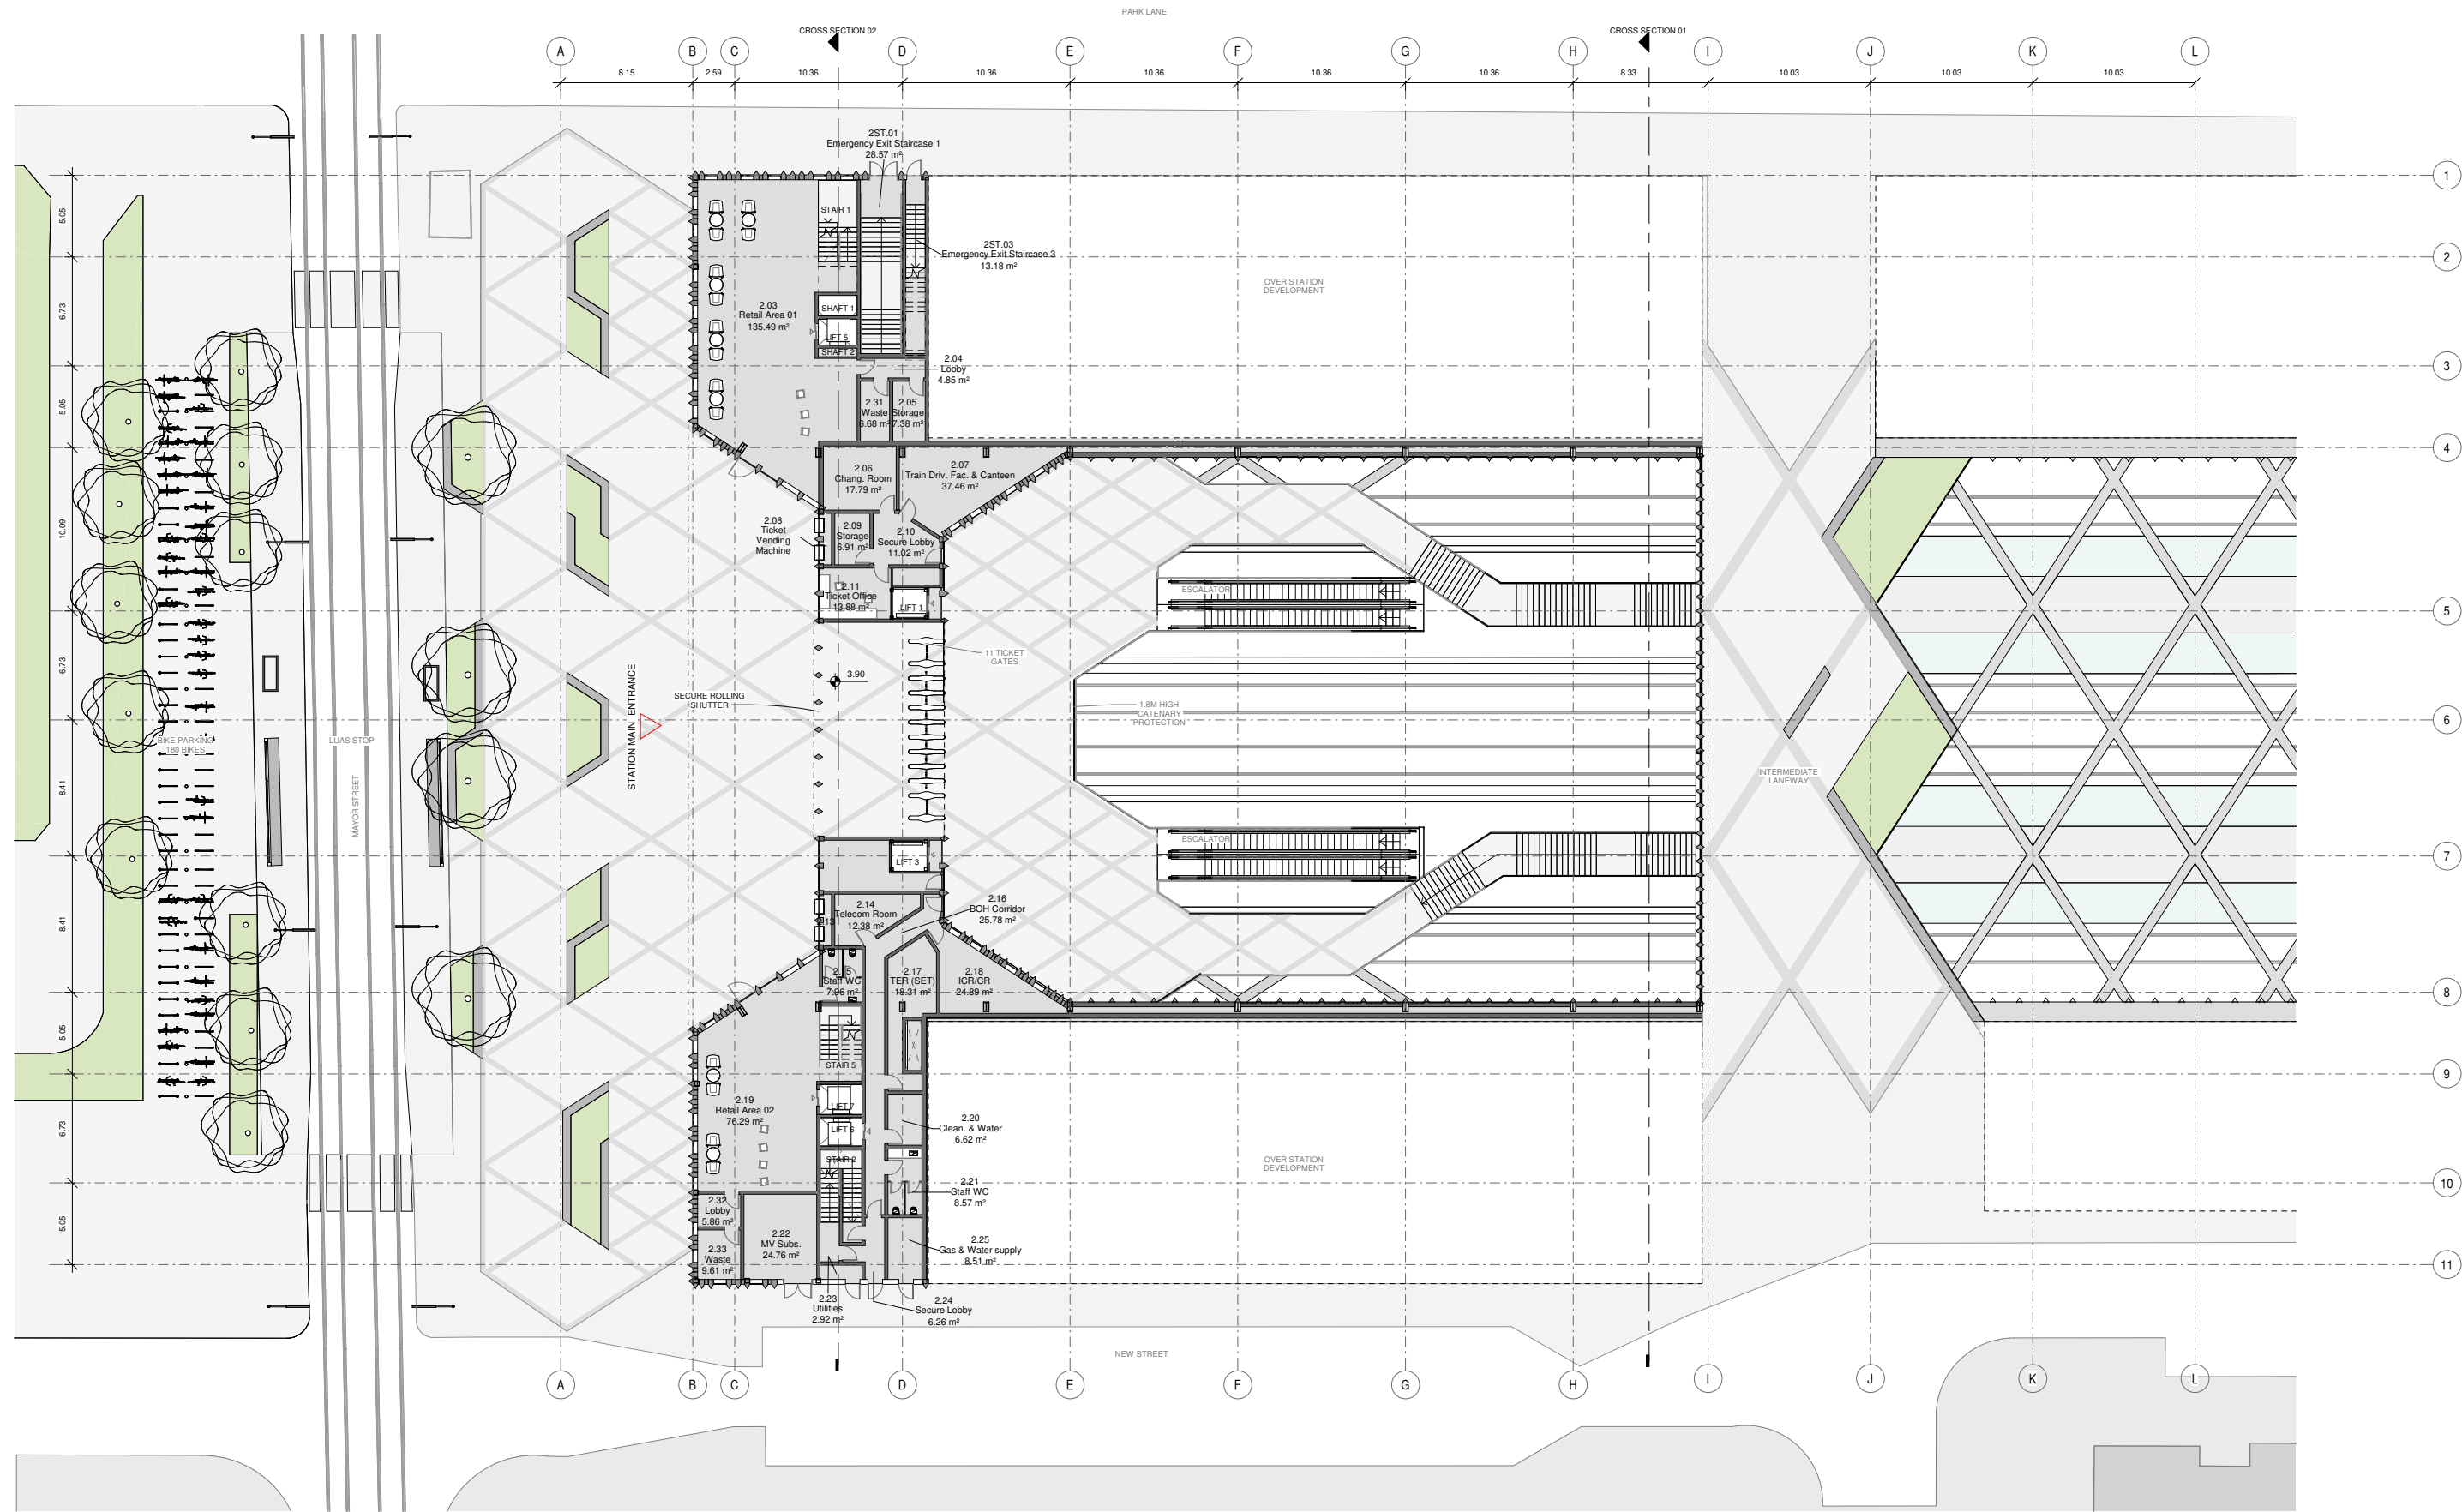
PARK LANE

CROSS SECTION 02

CROSS SECTION 01

A B C D E F G H I J K L

8.15 2.59 10.36 10.36 10.36 10.36 10.36 8.33 10.03 10.03 10.03

2ST.01
Emergency Exit Staircase 1
28.57 m²

STAIR 1

2ST.03
Emergency Exit Staircase 3
13.18 m²

OVER STATION DEVELOPMENT

2.03
Retail Area 01
135.49 m²

SHAFT 1

LIFT 5

SHAFT 2

2.04
Lobby
4.85 m²

2.31
Waste
6.68 m²

2.05
Storage
7.38 m²

2.06
Chang. Room
17.79 m²

2.07
Train Driv. Fac. & Canteen
37.46 m²

2.08
Ticket
Vending
Machine

2.09
Storage
6.91 m²

2.10
Secure Lobby
11.02 m²

2.11
Ticket Office
13.88 m²

LIFT 1

ESCALATOR

11 TICKET GATES

3.90

SECURE ROLLING SHUTTER

STATION MAIN ENTRANCE

1.8M HIGH CATENARY PROTECTION

INTERMEDIATE LANEWAY

BIKE PARKING
180 BIKES

LUAS STOP

MAYOR STREET

LIFT 3

ESCALATOR

2.14
Telecom Room
12.38 m²

2.13

2.16
BOH Corridor
25.78 m²

2.15
Staff WC
7.96 m²

2.17
TER (SET)
18.31 m²

2.18
ICR/CR
24.89 m²

STAIR 5

2.19
Retail Area 02
76.29 m²

LIFT 7

LIFT 6

STAIR 2

2.20
Clean. & Water
6.62 m²

OVER STATION DEVELOPMENT

2.21
Staff WC
8.57 m²

2.32
Lobby
5.86 m²

2.22
MV Subs.
24.76 m²

2.33
Waste
9.61 m²

2.25
Gas & Water supply
8.51 m²

2.23
Utilities
2.92 m²

2.24
Secure Lobby
6.26 m²

NEW STREET

5.05 6.73 5.05 10.09 6.73 8.41 8.41 5.05 6.73 5.05

1 2 3 4 5 6 7 8 9 10 11